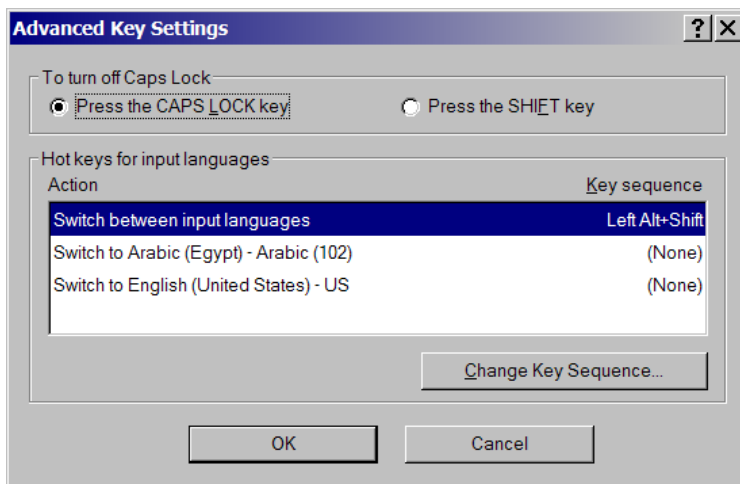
Advanced Key Settings

?
X

To turn off Caps Lock

Press the CAPS LOCK key

Press the SHIFT key

Hot keys for input languages

| Action | Key sequence |
|---|---|
| Switch between input languages | Left Alt+Shift |
| Switch to Arabic (Egypt) - Arabic (102) | (None) |
| Switch to English (United States) - US | (None) |

Change Key Sequence...

OK

Cancel